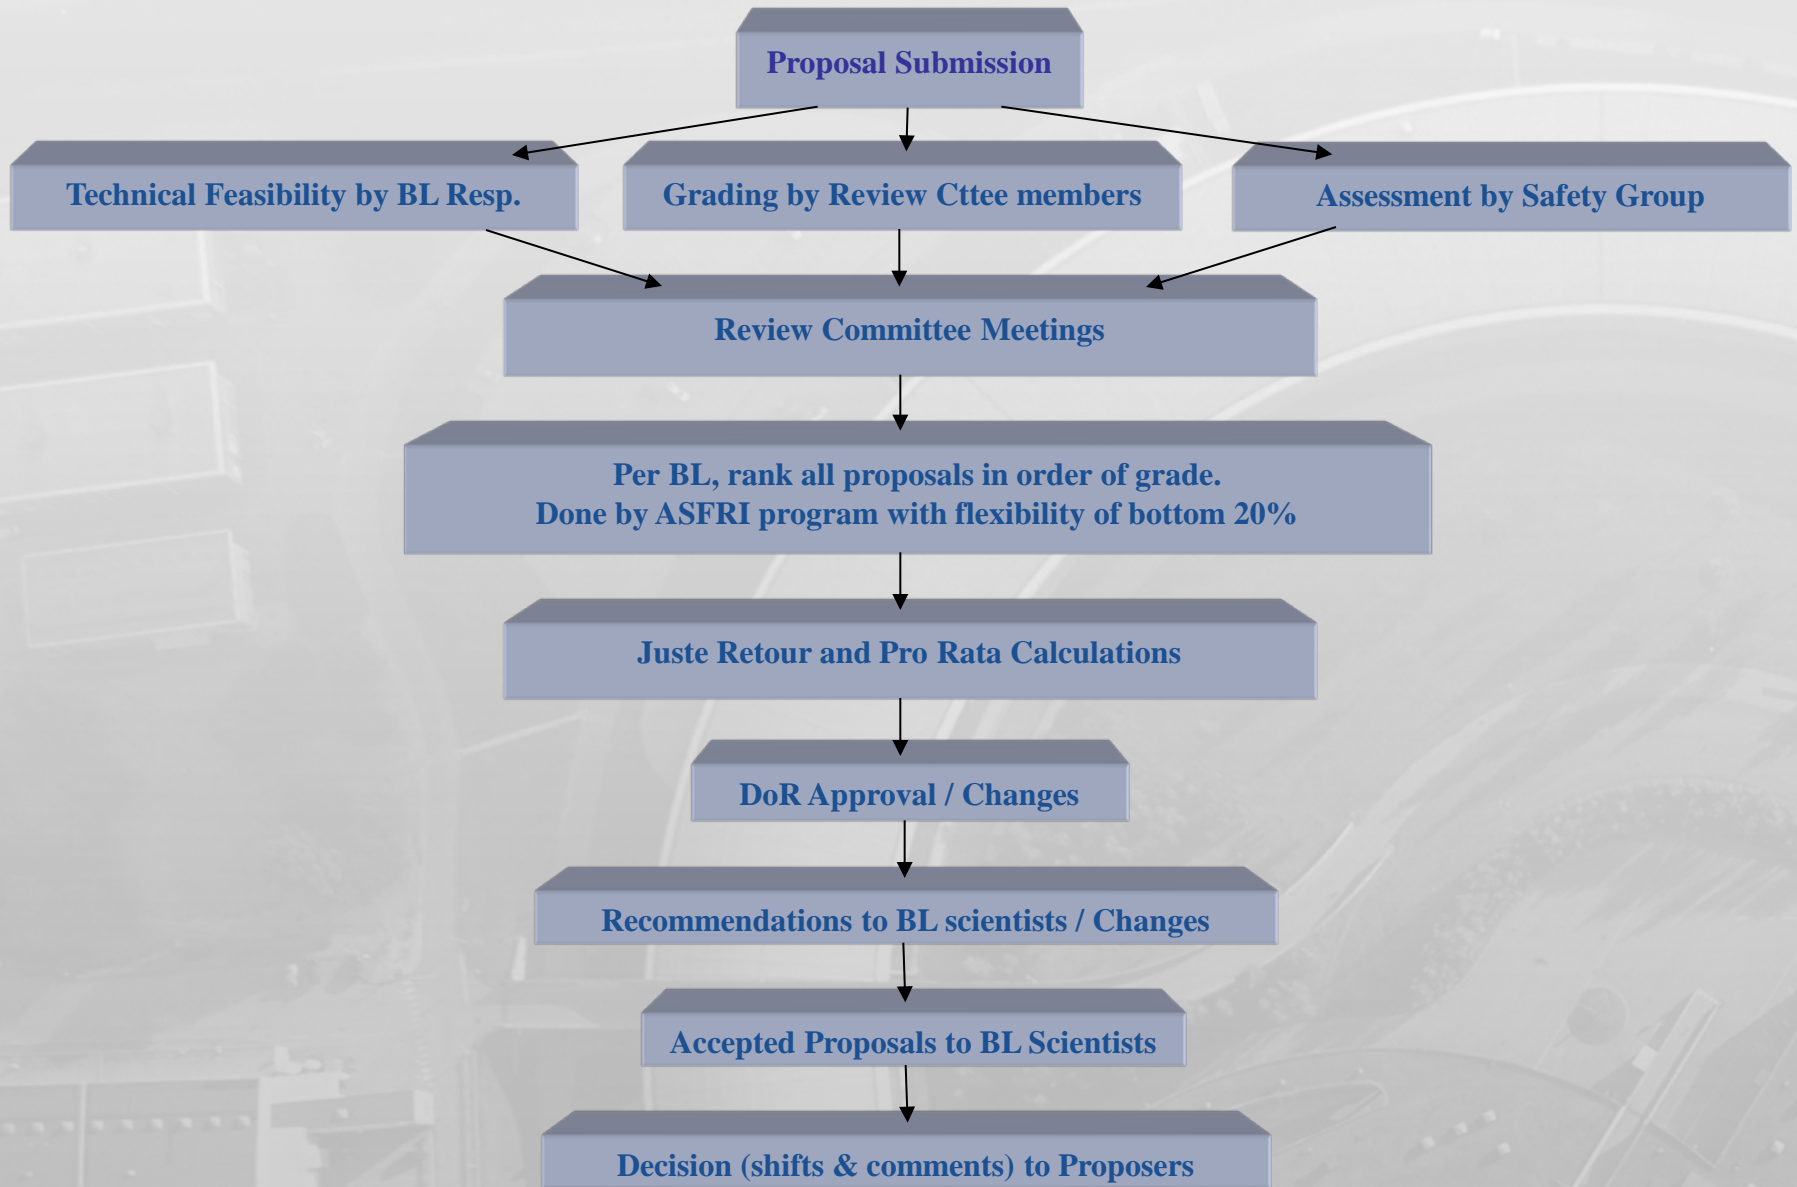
Proposal Submission

Technical Feasibility by BL Resp.

Grading by Review Cttee members

Assessment by Safety Group

Review Committee Meetings

Per BL, rank all proposals in order of grade.
Done by ASFRI program with flexibility of bottom 20%

Juste Retour and Pro Rata Calculations

DoR Approval / Changes

Recommendations to BL scientists / Changes

Accepted Proposals to BL Scientists

Decision (shifts & comments) to Proposers